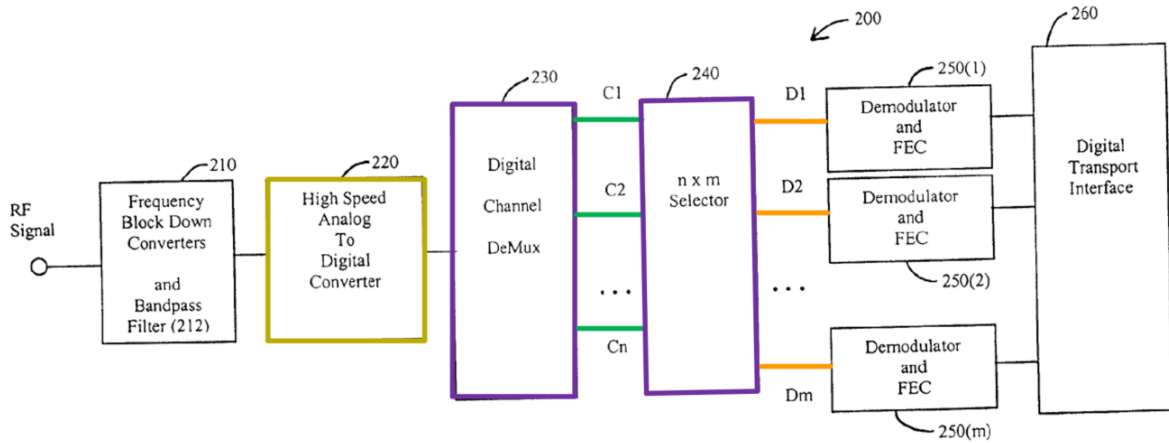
200

260

RF Signal

210

Frequency Block Down Converters and Bandpass Filter (212)

220

High Speed Analog To Digital Converter

230

Digital Channel DeMux

C1

C2

. . .

Cn

240

n x m Selector

D1

D2

. . .

Dm

250(1)

Demodulator and FEC

Demodulator and FEC

250(2)

Demodulator and FEC

250(m)

Digital Transport Interface